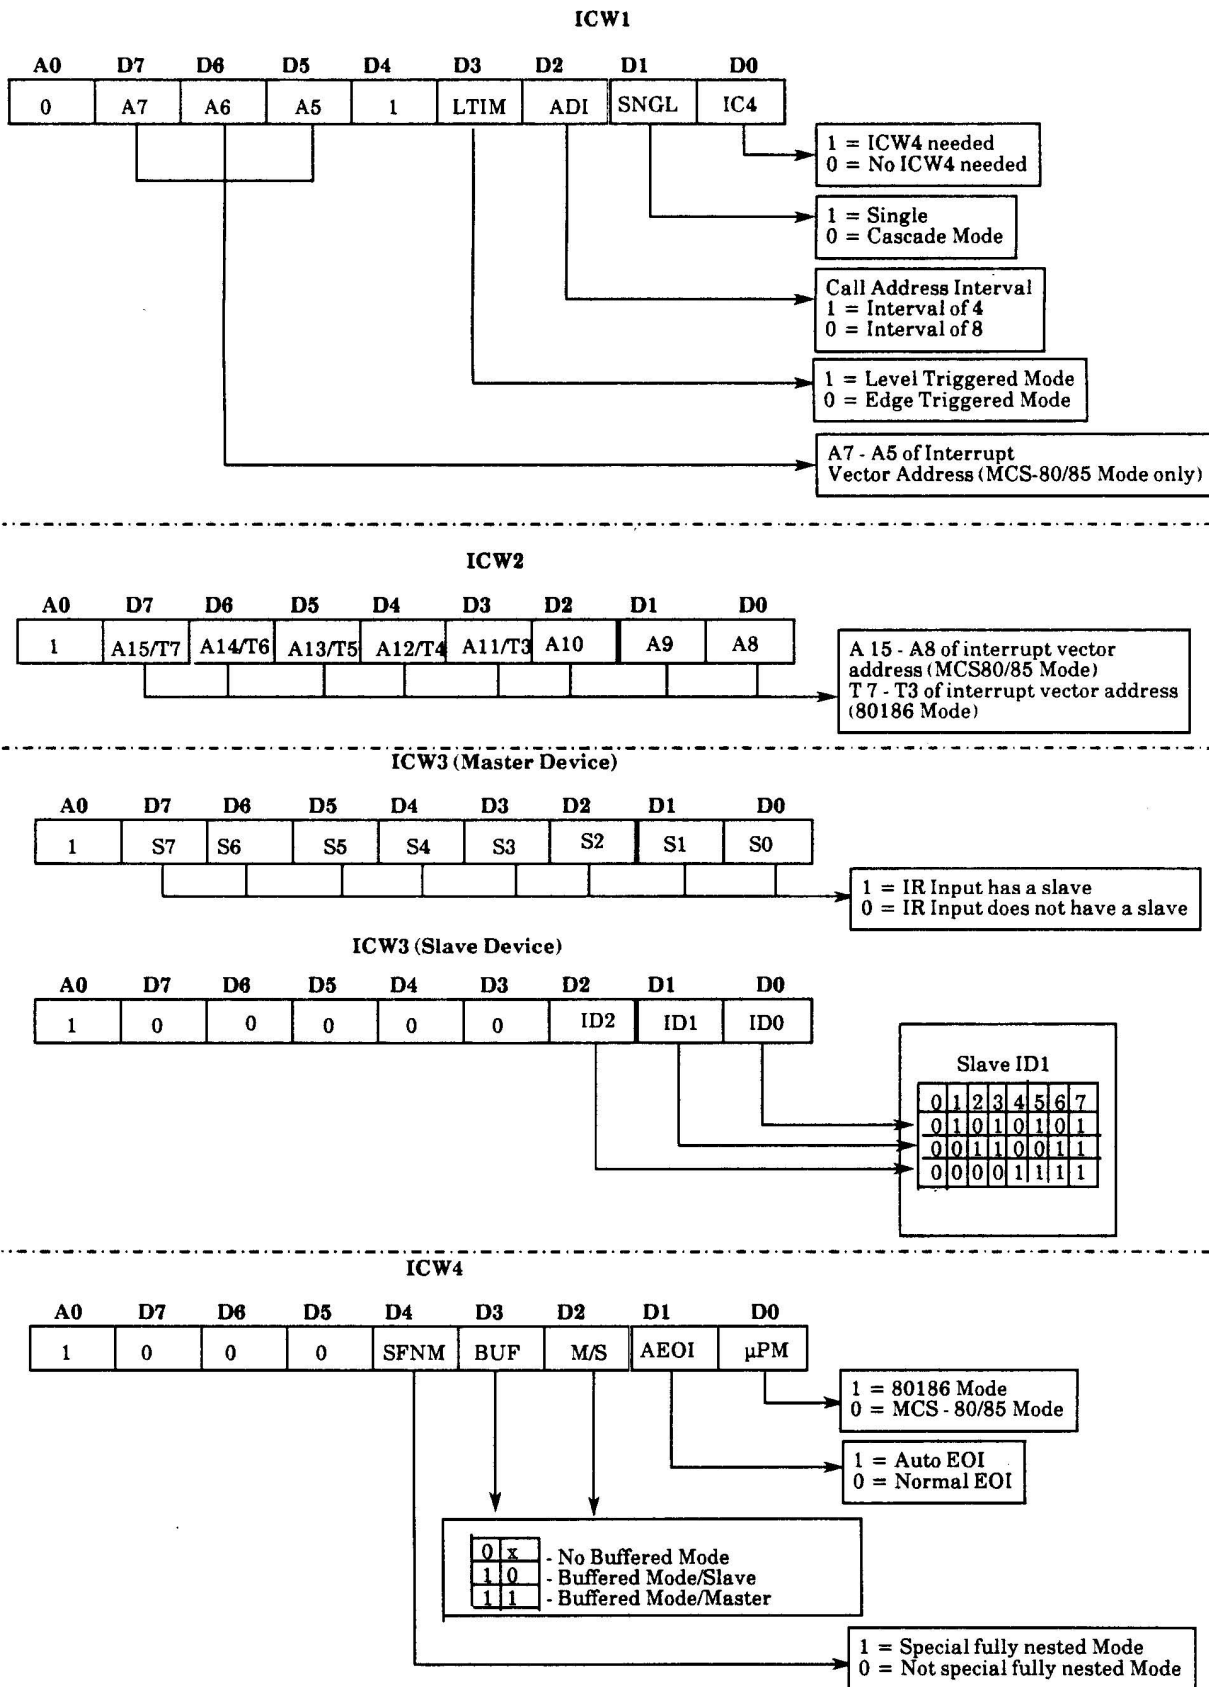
ICW1

| A0 | D7 | D6 | D5 | D4 | D3 | D2 | D1 | D0 |
|---|---|---|---|---|---|---|---|---|
| 0 | A7 | A6 | A5 | 1 | LTIM | ADI | SNGL | IC4 |

1 = ICW4 needed
0 = No ICW4 needed

1 = Single
0 = Cascade Mode

Call Address Interval
1 = Interval of 4
0 = Interval of 8

1 = Level Triggered Mode
0 = Edge Triggered Mode

A7 - A5 of Interrupt Vector Address (MCS-80/85 Mode only)

ICW2

| A0 | D7 | D6 | D5 | D4 | D3 | D2 | D1 | D0 |
|---|---|---|---|---|---|---|---|---|
| 1 | A15/T7 | A14/T6 | A13/T5 | A12/T4 | A11/T3 | A10 | A9 | A8 |

A 15 - A8 of interrupt vector address (MCS80/85 Mode)
T 7 - T3 of interrupt vector address (80186 Mode)

ICW3 (Master Device)

| A0 | D7 | D6 | D5 | D4 | D3 | D2 | D1 | D0 |
|---|---|---|---|---|---|---|---|---|
| 1 | S7 | S6 | S5 | S4 | S3 | S2 | S1 | S0 |

1 = IR Input has a slave
0 = IR Input does not have a slave

ICW3 (Slave Device)

| A0 | D7 | D6 | D5 | D4 | D3 | D2 | D1 | D0 |
|---|---|---|---|---|---|---|---|---|
| 1 | 0 | 0 | 0 | 0 | 0 | ID2 | ID1 | ID0 |

Slave ID1

| 0 | 1 | 2 | 3 | 4 | 5 | 6 | 7 |
|---|---|---|---|---|---|---|---|
| 0 | 1 | 0 | 1 | 0 | 1 | 0 | 1 |
| 0 | 0 | 1 | 1 | 0 | 0 | 1 | 1 |
| 0 | 0 | 0 | 0 | 1 | 1 | 1 | 1 |

ICW4

| A0 | D7 | D6 | D5 | D4 | D3 | D2 | D1 | D0 |
|---|---|---|---|---|---|---|---|---|
| 1 | 0 | 0 | 0 | SFNM | BUF | M/S | AEOI | µPM |

1 = 80186 Mode
0 = MCS - 80/85 Mode

1 = Auto EOI
0 = Normal EOI

| | | |
|---|---|---|
| 0 | x | - No Buffered Mode |
| 1 | 0 | - Buffered Mode/Slave |
| 1 | 1 | - Buffered Mode/Master |

1 = Special fully nested Mode
0 = Not special fully nested Mode